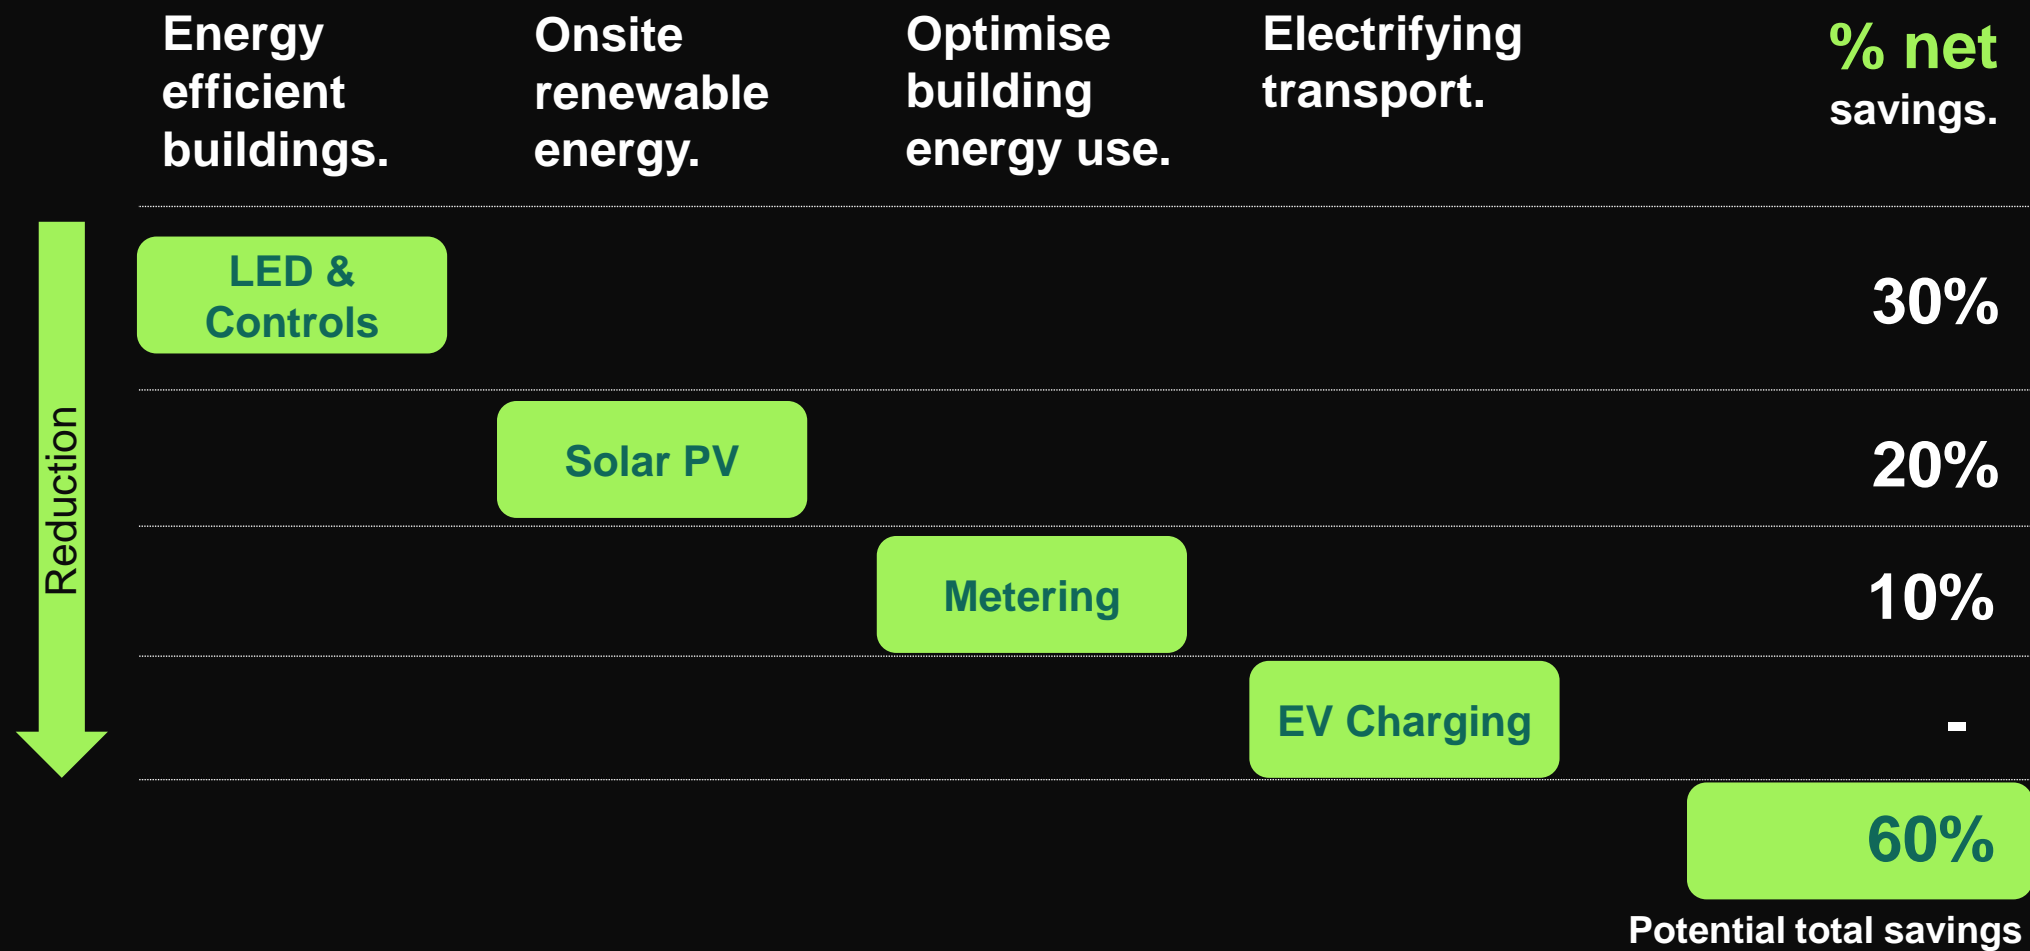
| | Energy efficient buildings. | Onsite renewable energy. | Optimise building energy use. | Electrifying transport. | % net savings. |
|---|---|---|---|---|---|
| | LED & Controls | | | | 30% |
| | | Solar PV | | | 20% |
| | | | Metering | | 10% |
| | | | | EV Charging | - |
| | | | | | 60% |

Reduction

Potential total savings